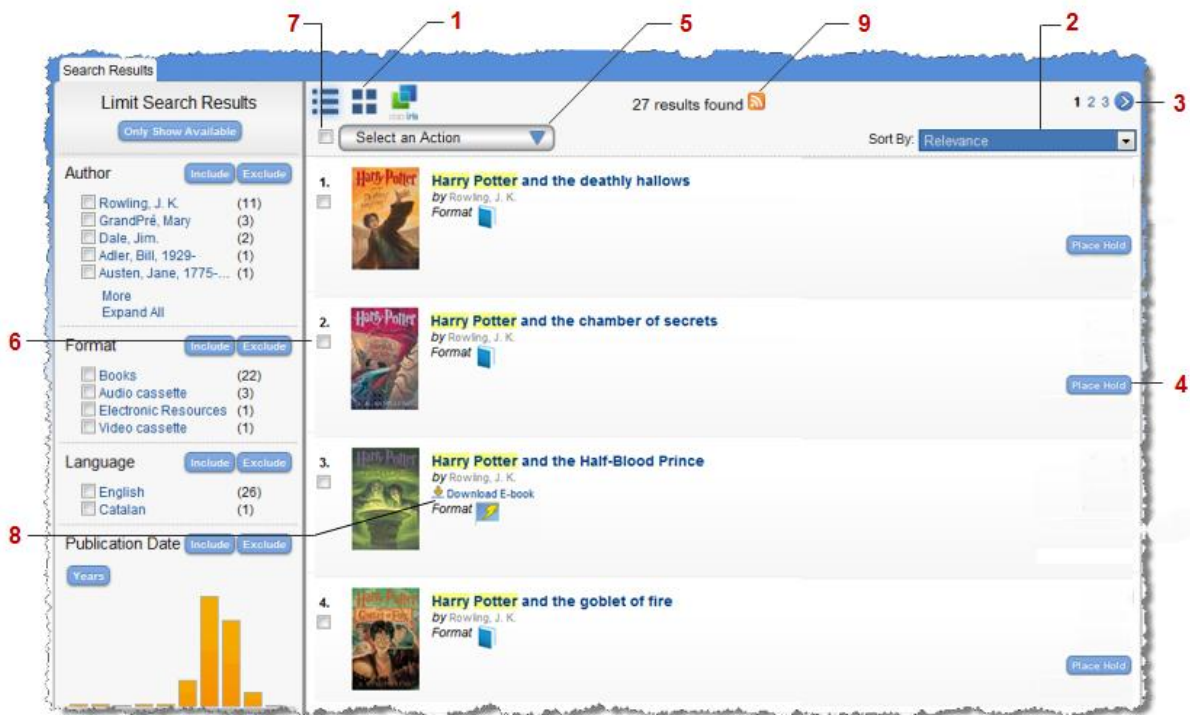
7 1 5 9 2

Search Results

Limit Search Results

Only Show Available

Author Include Exclude

Rowling, J. K. (11)
GrandPré, Mary (3)
Dale, Jim. (2)
Adler, Bill, 1929- (1)
Austen, Jane, 1775-... (1)

More
Expand All

6

Format Include Exclude

Books (22)
Audio cassette (3)
Electronic Resources (1)
Video cassette (1)

Language Include Exclude

English (26)
Catalan (1)

8

Publication Date Include Exclude

Years

27 results found

1 2 3 3

Select an Action

Sort By: Relevance

1. Harry Potter and the deathly hallows
by Rowling, J. K.
Format

Place Hold

2. Harry Potter and the chamber of secrets
by Rowling, J. K.
Format

Place Hold 4

3. Harry Potter and the Half-Blood Prince
by Rowling, J. K.
Download E-book
Format

4. Harry Potter and the goblet of fire
by Rowling, J. K.
Format

Place Hold